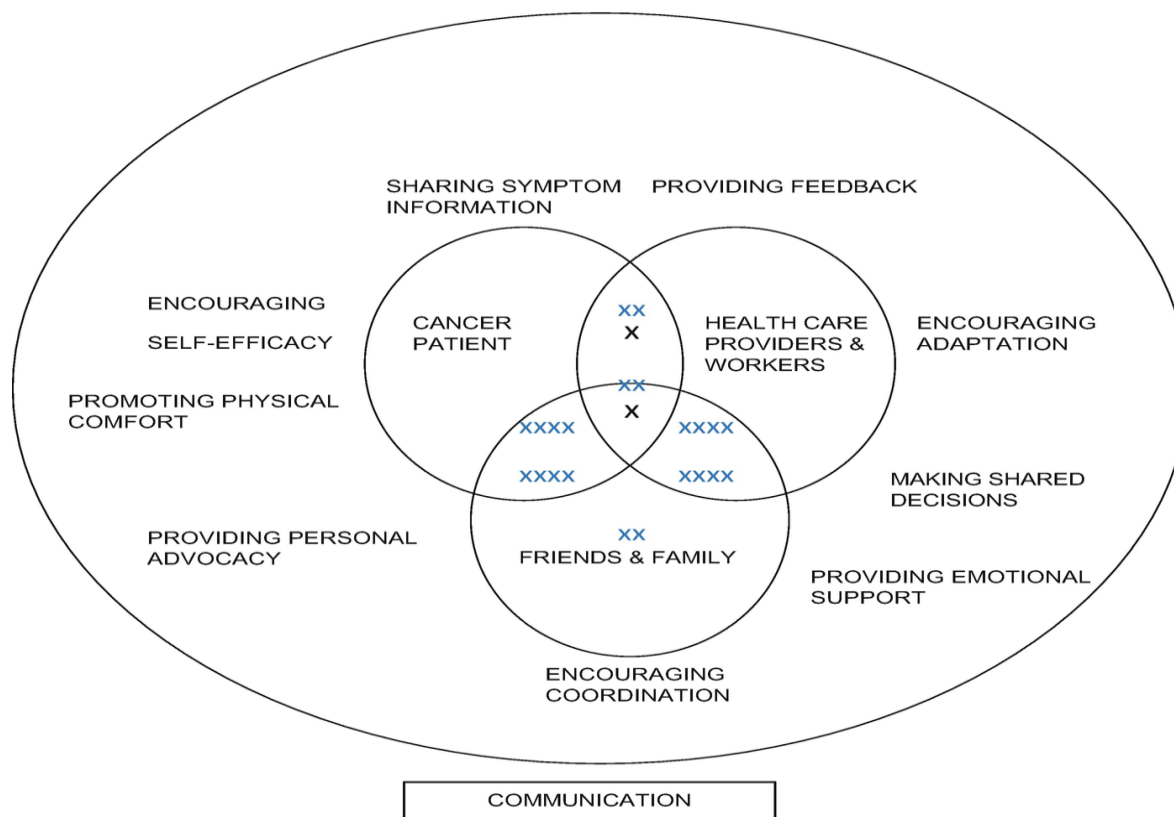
SHARING SYMPTOM INFORMATION

PROVIDING FEEDBACK

ENCOURAGING

SELF-EFFICACY

PROMOTING PHYSICAL COMFORT

CANCER PATIENT

XX
X

HEALTH CARE PROVIDERS & WORKERS

ENCOURAGING ADAPTATION

XX
X

XXXX
XXXX

XXXX
XXXX

MAKING SHARED DECISIONS

PROVIDING PERSONAL ADVOCACY

XX
FRIENDS & FAMILY

PROVIDING EMOTIONAL SUPPORT

ENCOURAGING COORDINATION

COMMUNICATION